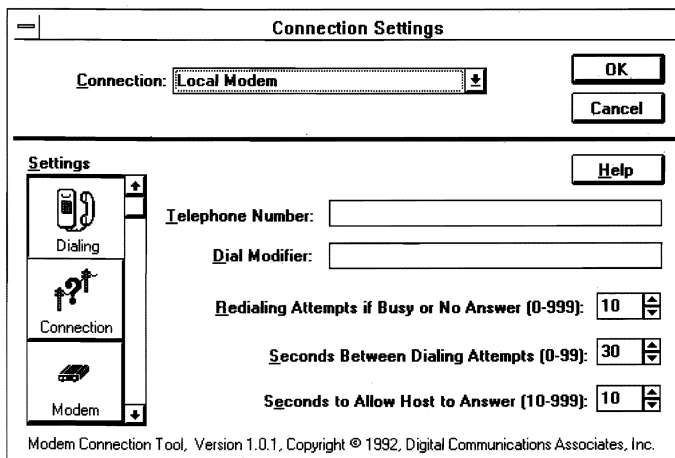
Connection Settings

Connection: Local Modem

OK

Cancel

Settings

Help

Dialing

Connection

Modem

Telephone Number:

Dial Modifier:

Redialing Attempts if Busy or No Answer (0-999): 10

Seconds Between Dialing Attempts (0-99): 30

Seconds to Allow Host to Answer (10-999): 10

Modem Connection Tool, Version 1.0.1, Copyright © 1992, Digital Communications Associates, Inc.